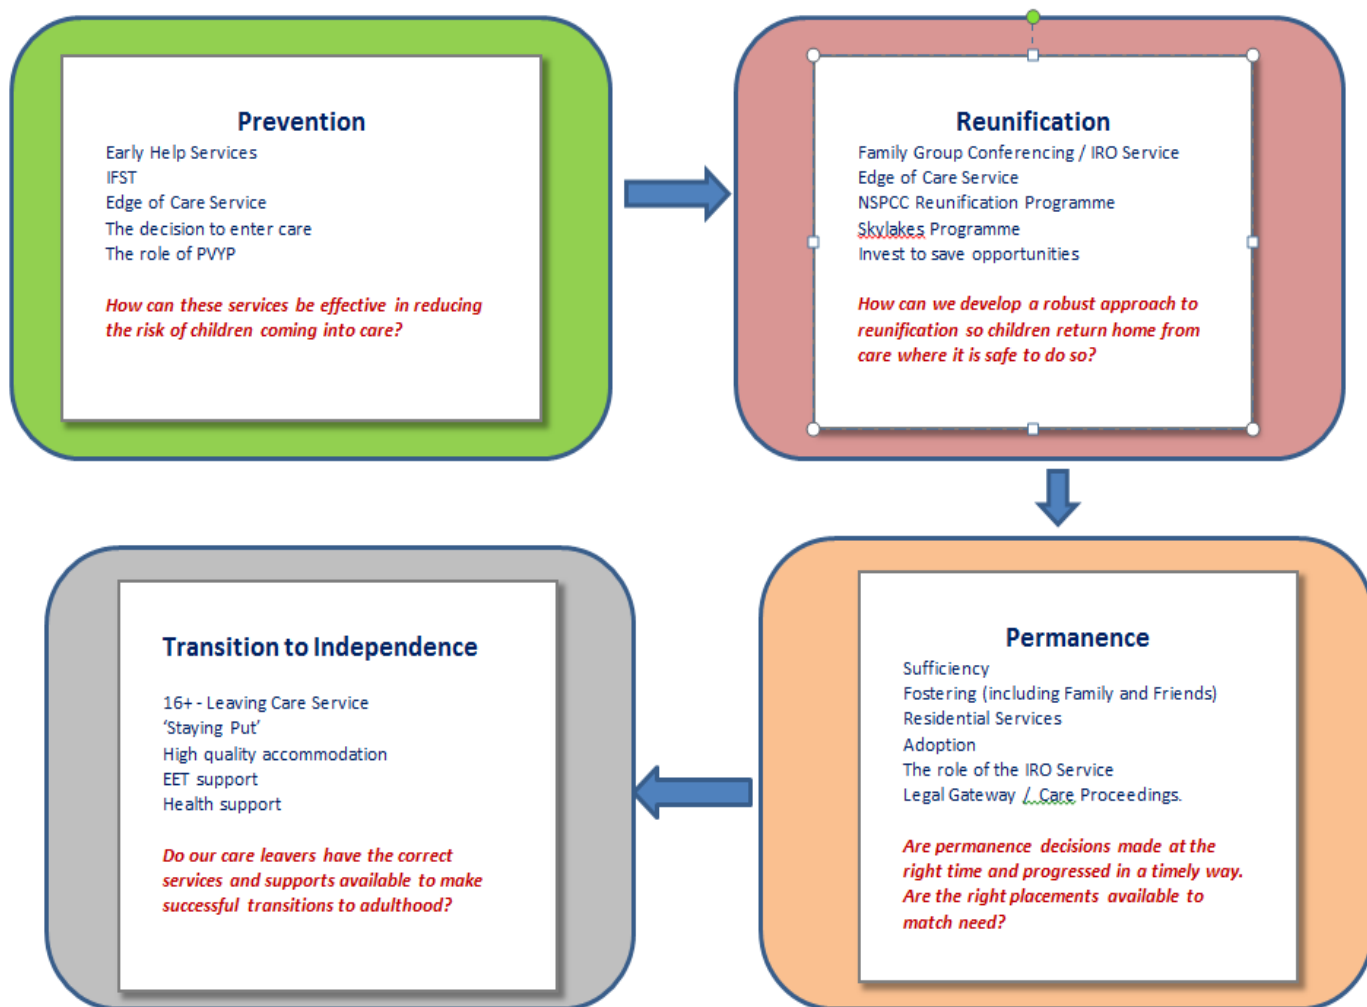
Prevention
Early Help Services
IFST
Edge of Care Service
The decision to enter care
The role of PVYP

How can these services be effective in reducing the risk of children coming into care?

Reunification
Family Group Conferencing / IRO Service
Edge of Care Service
NSPCC Reunification Programme
Skylakes Programme
Invest to save opportunities

How can we develop a robust approach to reunification so children return home from care where it is safe to do so?

Permanence
Sufficiency
Fostering (including Family and Friends)
Residential Services
Adoption
The role of the IRO Service
Legal Gateway / Care Proceedings.

Are permanence decisions made at the right time and progressed in a timely way. Are the right placements available to match need?

Transition to Independence
16+ - Leaving Care Service
'Staying Put'
High quality accommodation
EET support
Health support

Do our care leavers have the correct services and supports available to make successful transitions to adulthood?